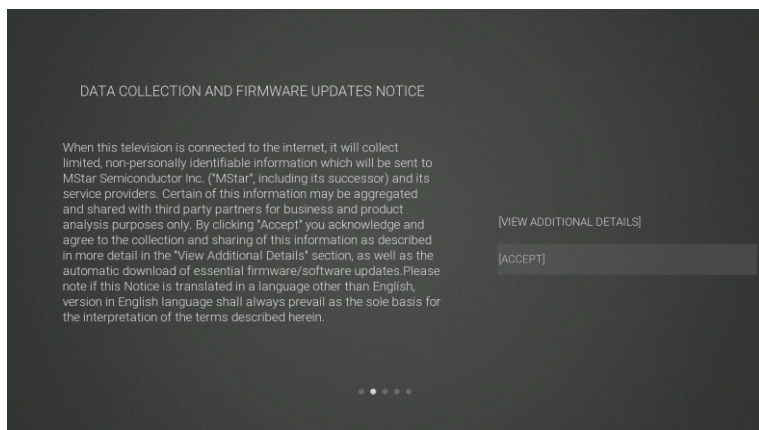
DATA COLLECTION AND FIRMWARE UPDATES NOTICE

When this television is connected to the internet, it will collect limited, non-personally identifiable information which will be sent to MStar Semiconductor Inc. ("MStar", including its successor) and its service providers. Certain of this information may be aggregated and shared with third party partners for business and product analysis purposes only. By clicking "Accept" you acknowledge and agree to the collection and sharing of this information as described in more detail in the "View Additional Details" section, as well as the automatic download of essential firmware/software updates.Please note if this Notice is translated in a language other than English, version in English language shall always prevail as the sole basis for the interpretation of the terms described herein.

[VIEW ADDITIONAL DETAILS]

[ACCEPT]